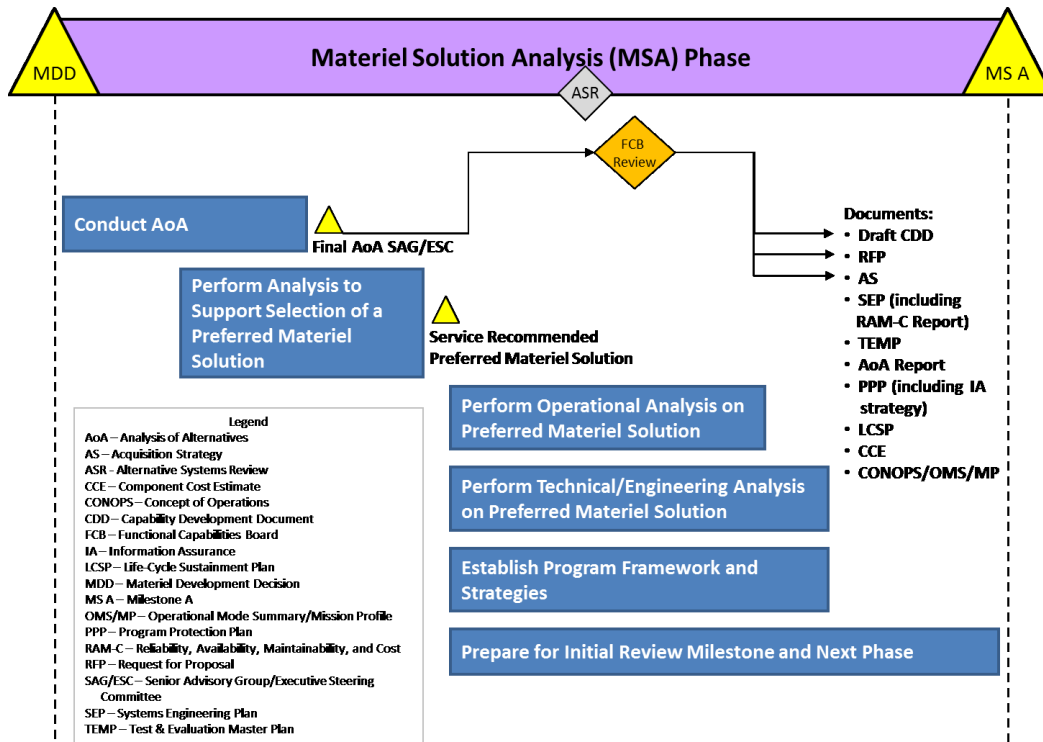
MDD

Materiel Solution Analysis (MSA) Phase

MS A

ASR

FCB Review

Conduct AoA

Final AoA SAG/ESC

Perform Analysis to Support Selection of a Preferred Materiel Solution

Service Recommended Preferred Materiel Solution

Documents:
• Draft CDD
• RFP
• AS
• SEP (including RAM-C Report)
• TEMP
• AoA Report
• PPP (including IA strategy)
• LCSP
• CCE
• CONOPS/OMS/MP

Perform Operational Analysis on Preferred Materiel Solution

Perform Technical/Engineering Analysis on Preferred Materiel Solution

Establish Program Framework and Strategies

Prepare for Initial Review Milestone and Next Phase

Legend
AoA – Analysis of Alternatives
AS – Acquisition Strategy
ASR - Alternative Systems Review
CCE – Component Cost Estimate
CONOPS – Concept of Operations
CDD – Capability Development Document
FCB – Functional Capabilities Board
IA – Information Assurance
LCSP – Life-Cycle Sustainment Plan
MDD – Materiel Development Decision
MS A – Milestone A
OMS/MP – Operational Mode Summary/Mission Profile
PPP – Program Protection Plan
RAM-C – Reliability, Availability, Maintainability, and Cost
RFP – Request for Proposal
SAG/ESC – Senior Advisory Group/Executive Steering Committee
SEP – Systems Engineering Plan
TEMP – Test & Evaluation Master Plan